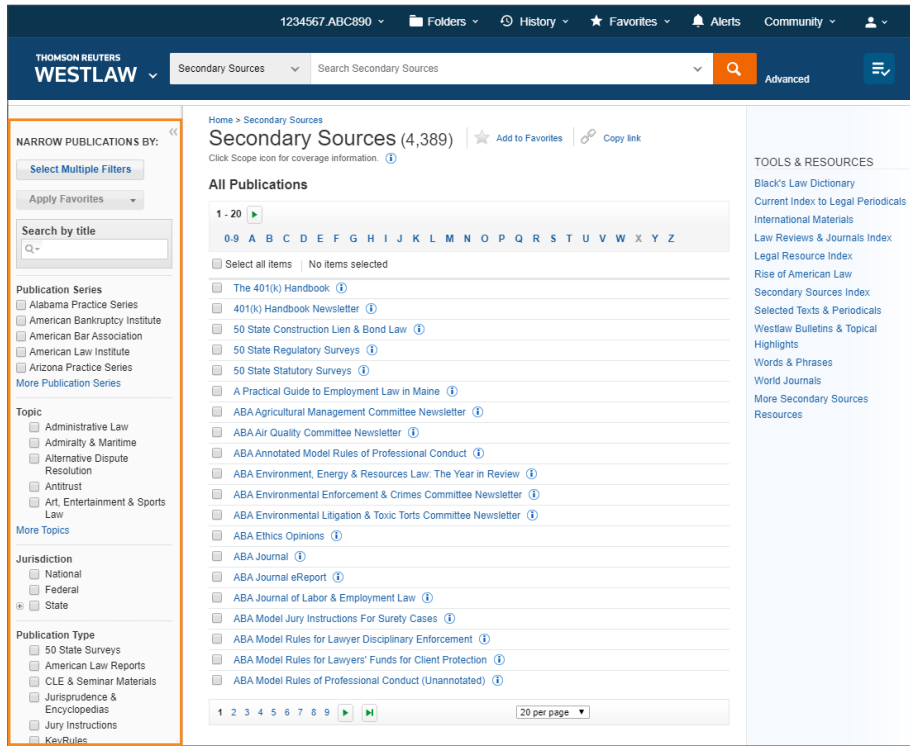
1234567.ABC890 Folders History Favorites Alerts Community

THOMSON REUTERS
WESTLAW

Secondary Sources | Search Secondary Sources | Advanced

NARROW PUBLICATIONS BY:

Select Multiple Filters

Apply Favorites

Search by title

Publication Series
Alabama Practice Series
American Bankruptcy Institute
American Bar Association
American Law Institute
Arizona Practice Series
More Publication Series

Topic
Administrative Law
Admiralty & Maritime
Alternative Dispute Resolution
Antitrust
Art, Entertainment & Sports Law
More Topics

Jurisdiction
National
Federal
State

Publication Type
50 State Surveys
American Law Reports
CLE & Seminar Materials
Jurisprudence & Encyclopedias
Jury Instructions
KeyRules

Home > Secondary Sources

Secondary Sources (4,389)

Add to Favorites | Copy link

Click Scope icon for coverage information.

All Publications

1 - 20

0-9 A B C D E F G H I J K L M N O P Q R S T U V W X Y Z

Select all items | No items selected

The 401(k) Handbook
401(k) Handbook Newsletter
50 State Construction Lien & Bond Law
50 State Regulatory Surveys
50 State Statutory Surveys
A Practical Guide to Employment Law in Maine
ABA Agricultural Management Committee Newsletter
ABA Air Quality Committee Newsletter
ABA Annotated Model Rules of Professional Conduct
ABA Environment, Energy & Resources Law: The Year in Review
ABA Environmental Enforcement & Crimes Committee Newsletter
ABA Environmental Litigation & Toxic Torts Committee Newsletter
ABA Ethics Opinions
ABA Journal
ABA Journal eReport
ABA Journal of Labor & Employment Law
ABA Model Jury Instructions For Surety Cases
ABA Model Rules for Lawyer Disciplinary Enforcement
ABA Model Rules for Lawyers' Funds for Client Protection
ABA Model Rules of Professional Conduct (Unannotated)

1 2 3 4 5 6 7 8 9

20 per page

TOOLS & RESOURCES
Black's Law Dictionary
Current Index to Legal Periodicals
International Materials
Law Reviews & Journals Index
Legal Resource Index
Rise of American Law
Secondary Sources Index
Selected Texts & Periodicals
Westlaw Bulletins & Topical Highlights
Words & Phrases
World Journals
More Secondary Sources Resources